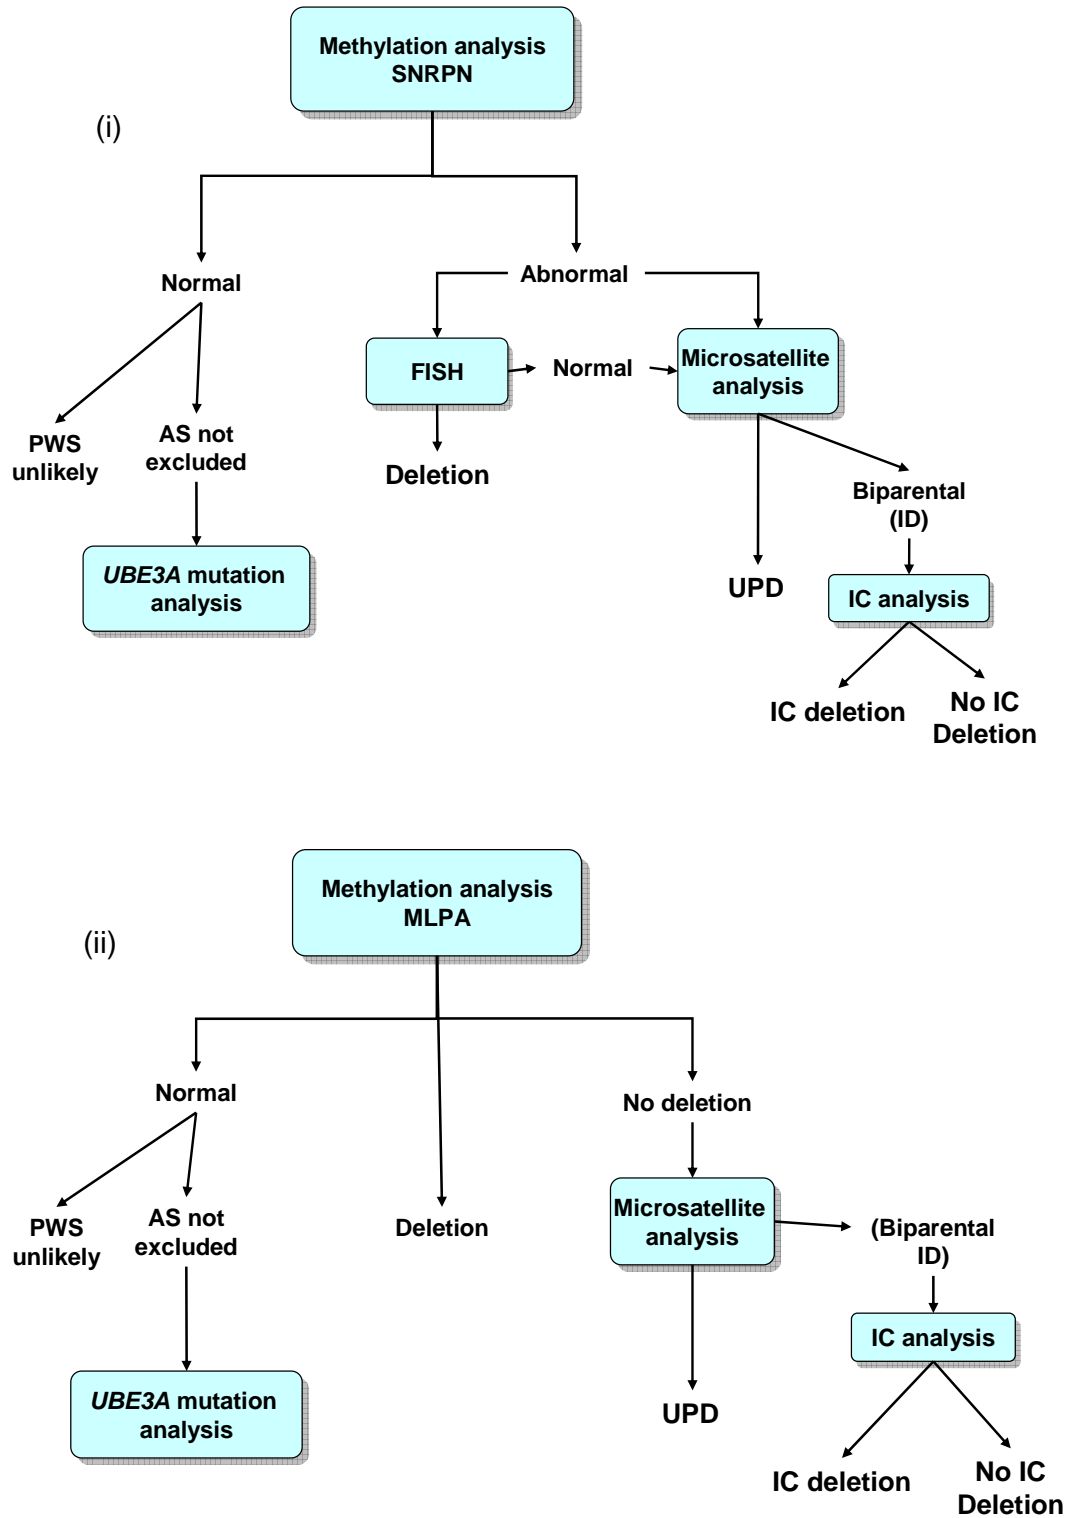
Methylation analysis SNRPN

(i)

Normal

Abnormal

FISH

Normal

Microsatellite analysis

PWS unlikely

AS not excluded

Deletion

Biparental (ID)

UBE3A mutation analysis

UPD

IC analysis

IC deletion

No IC Deletion

Methylation analysis MLPA

(ii)

Normal

No deletion

Microsatellite analysis

PWS unlikely

AS not excluded

Deletion

(Biparental ID)

IC analysis

UBE3A mutation analysis

UPD

IC deletion

No IC Deletion